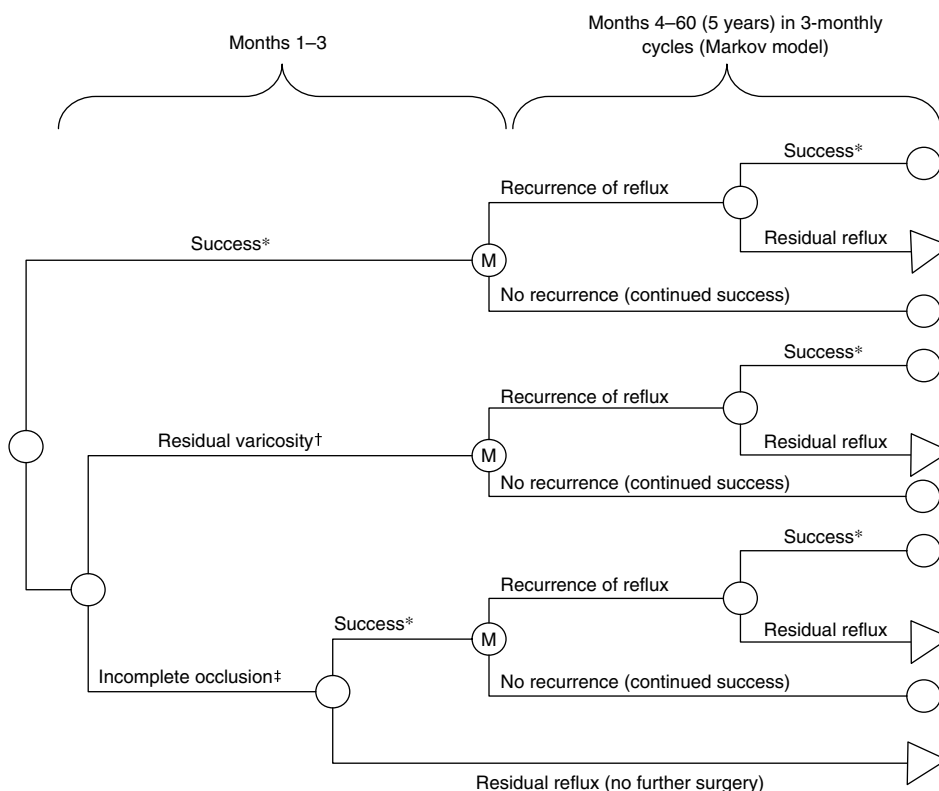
Months 1–3

Months 4–60 (5 years) in 3-monthly cycles (Markov model)

Success*

M

Recurrence of reflux

Success*

Residual reflux

No recurrence (continued success)

Residual varicosity†

M

Recurrence of reflux

Success*

Residual reflux

No recurrence (continued success)

Incomplete occlusion‡

Success*

M

Recurrence of reflux

Success*

Residual reflux

No recurrence (continued success)

Residual reflux (no further surgery)